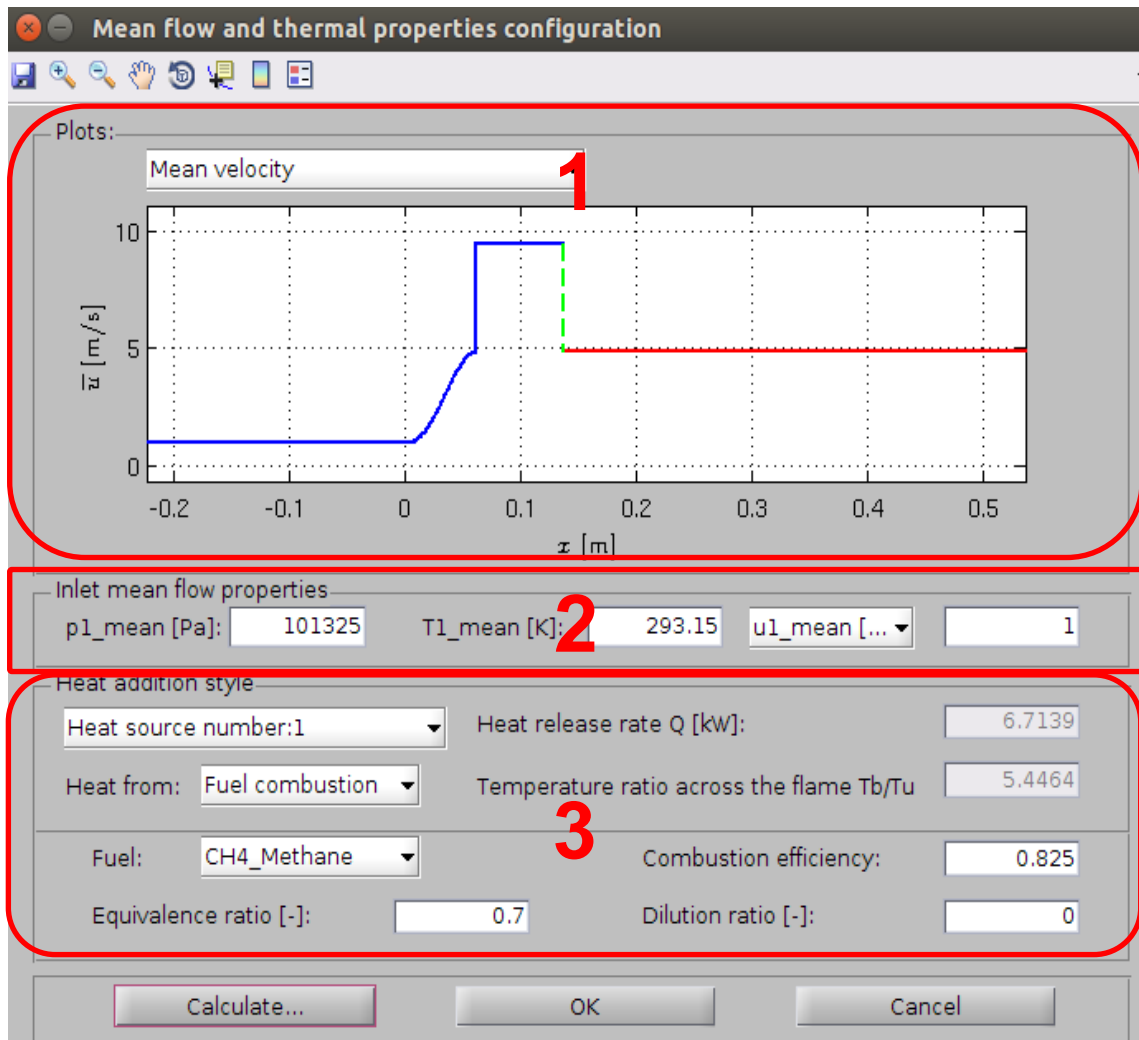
Mean flow and thermal properties configuration

Plots:

Mean velocity

1

10

5

0

$\overline{u}$ [m/s]

-0.2 -0.1 0 0.1 0.2 0.3 0.4 0.5

$x$ [m]

Inlet mean flow properties

2

p1_mean [Pa]: 101325 T1_mean [K]: 293.15 u1_mean [... 1

Heat addition style

Heat source number:1

Heat release rate Q [kW]: 6.7139

Heat from: Fuel combustion

Temperature ratio across the flame Tb/Tu 5.4464

3

Fuel: CH4_Methane

Combustion efficiency: 0.825

Equivalence ratio [-]: 0.7

Dilution ratio [-]: 0

Calculate...

OK

Cancel